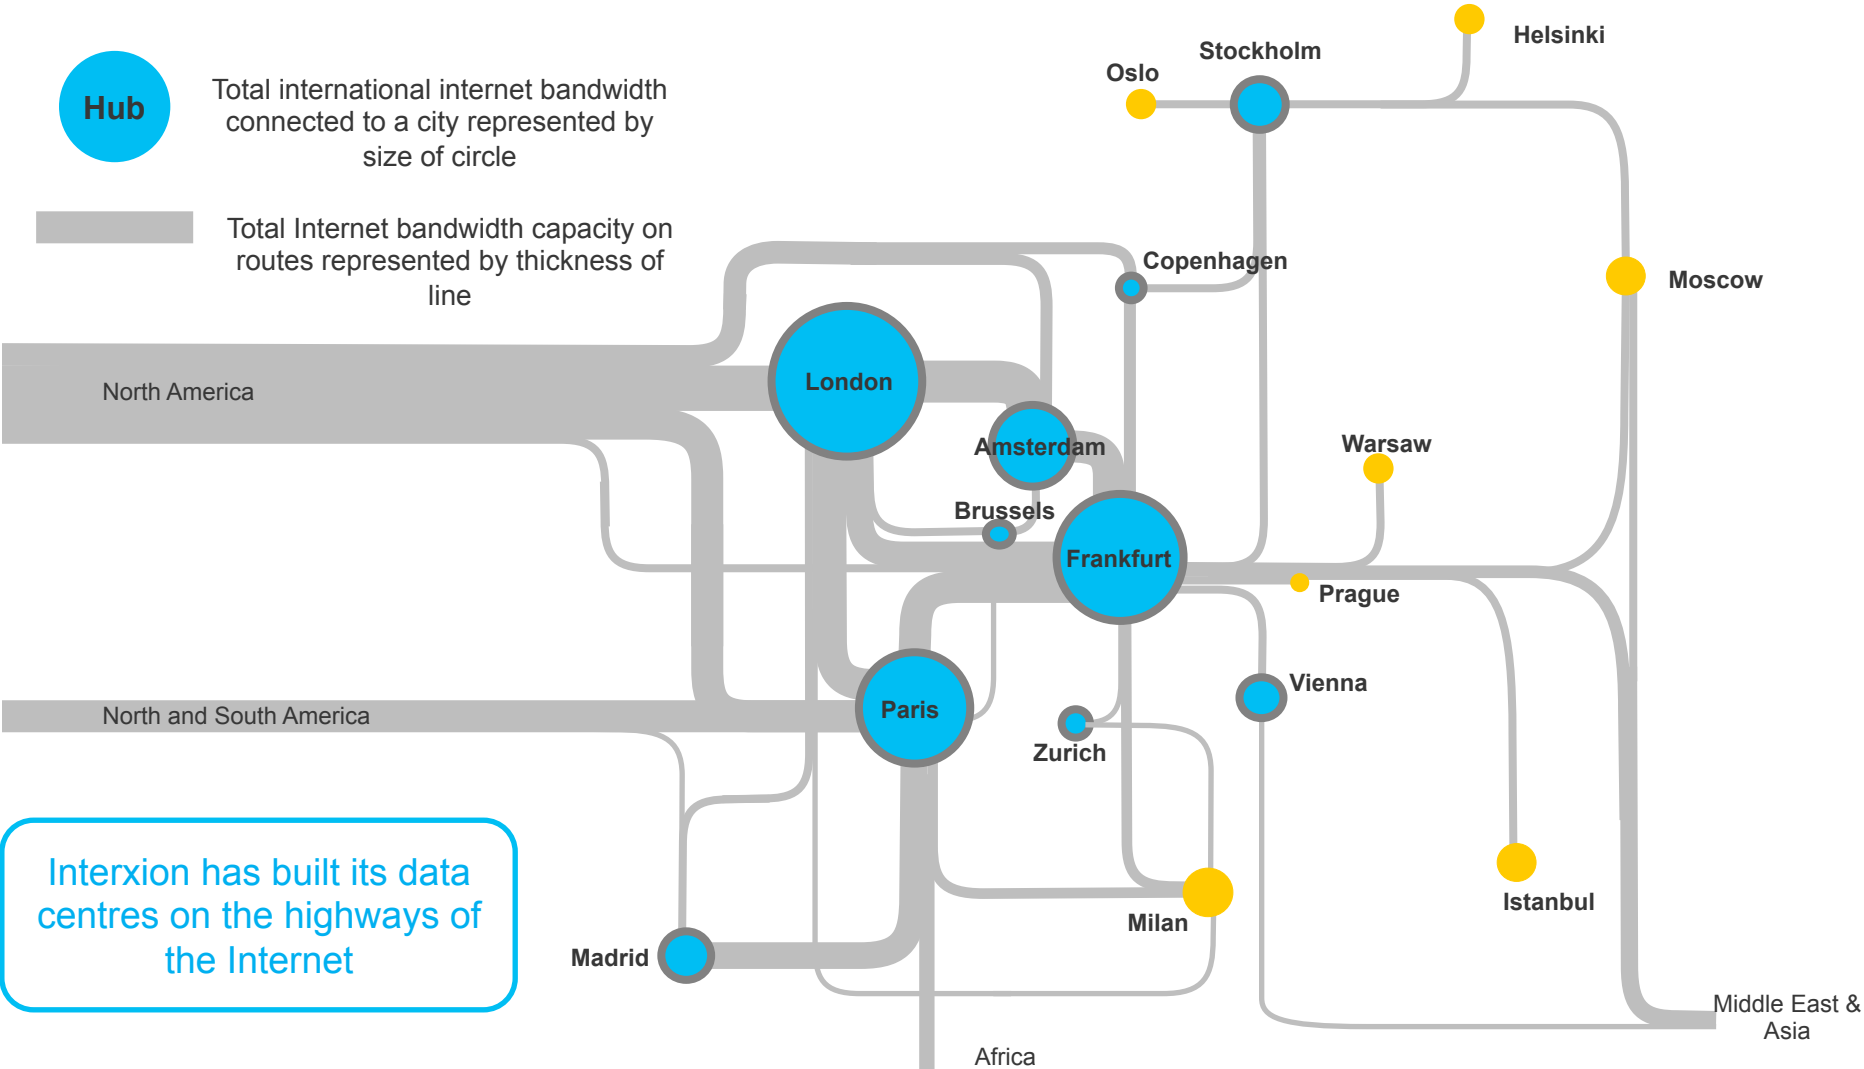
Hub

Total international internet bandwidth connected to a city represented by size of circle

Total Internet bandwidth capacity on routes represented by thickness of line

Helsinki

Stockholm

Oslo

Copenhagen

Moscow

North America

London

Amsterdam

Warsaw

Brussels

Frankfurt

Prague

Vienna

North and South America

Paris

Zurich

Interxion has built its data centres on the highways of the Internet

Milan

Istanbul

Madrid

Middle East & Asia

Africa